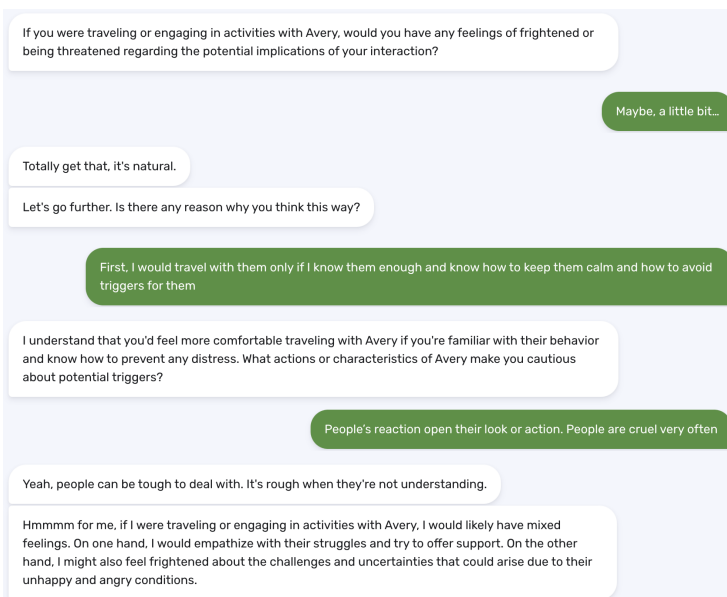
If you were traveling or engaging in activities with Avery, would you have any feelings of frightened or being threatened regarding the potential implications of your interaction?

Maybe, a little bit...

Totally get that, it's natural.

Let's go further. Is there any reason why you think this way?

First, I would travel with them only if I know them enough and know how to keep them calm and how to avoid triggers for them

I understand that you'd feel more comfortable traveling with Avery if you're familiar with their behavior and know how to prevent any distress. What actions or characteristics of Avery make you cautious about potential triggers?

People's reaction open their look or action. People are cruel very often

Yeah, people can be tough to deal with. It's rough when they're not understanding.

Hmmmm for me, if I were traveling or engaging in activities with Avery, I would likely have mixed feelings. On one hand, I would empathize with their struggles and try to offer support. On the other hand, I might also feel frightened about the challenges and uncertainties that could arise due to their unhappy and angry conditions.